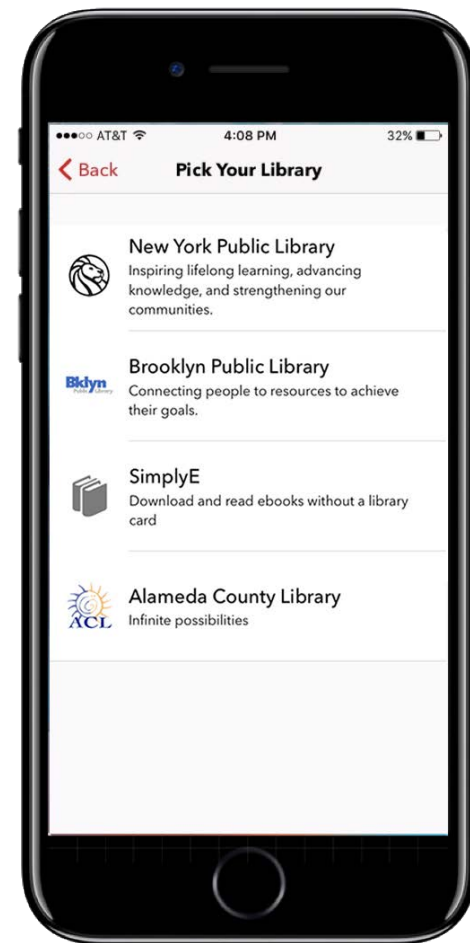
●●●○○ AT&T 4:08 PM 32%

Back Pick Your Library

New York Public Library
Inspiring lifelong learning, advancing knowledge, and strengthening our communities.

Bklyn Public Library

Brooklyn Public Library
Connecting people to resources to achieve their goals.

SimplyE
Download and read ebooks without a library card

ACL

Alameda County Library
Infinite possibilities